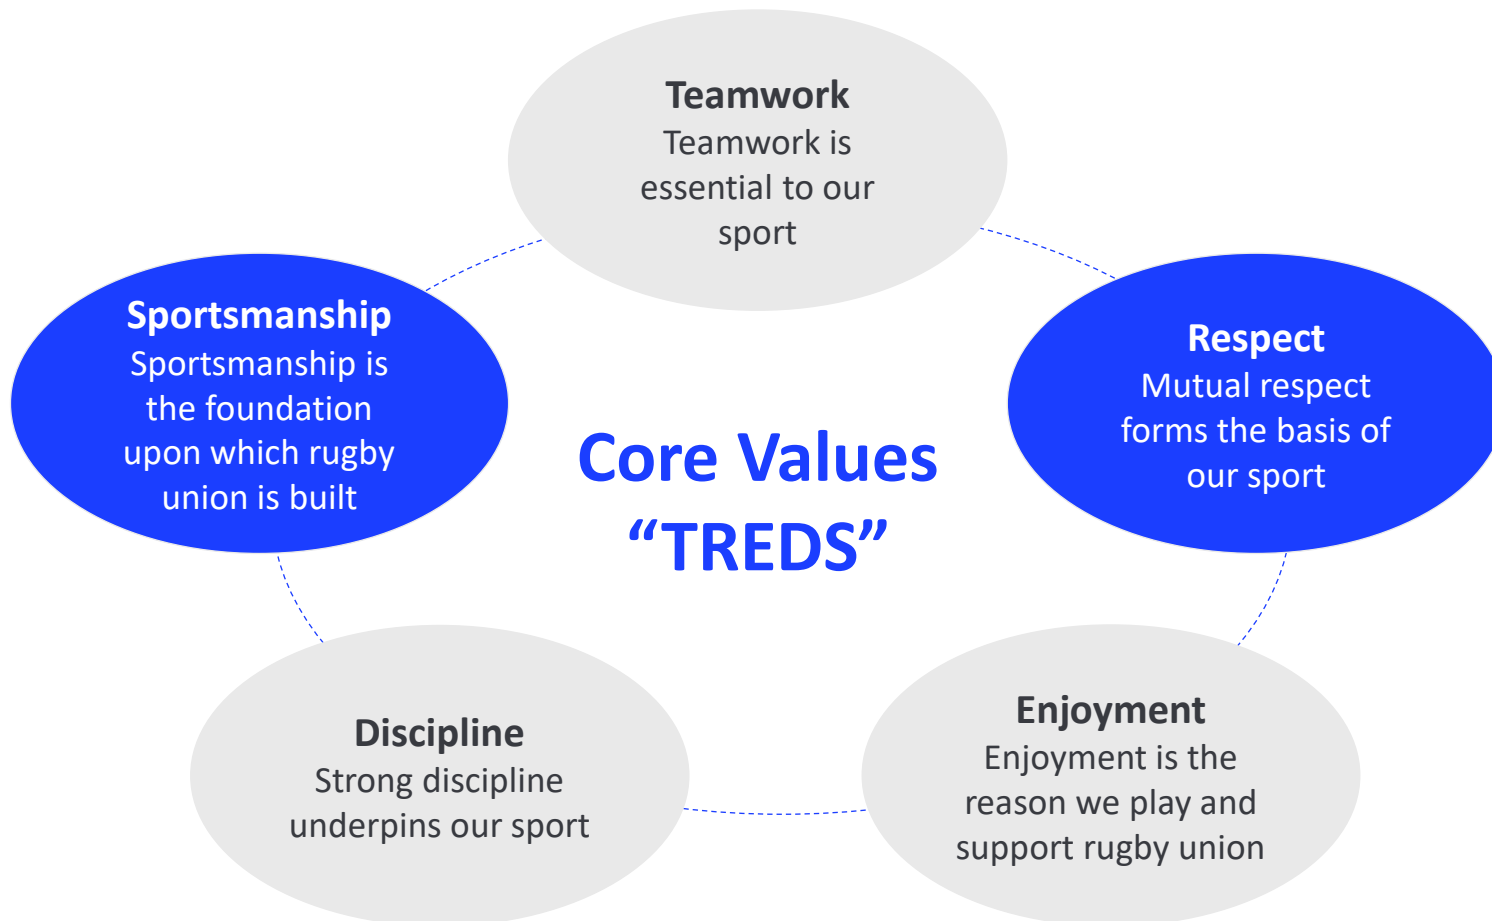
Teamwork
Teamwork is essential to our sport

Sportsmanship
Sportsmanship is the foundation upon which rugby union is built

Core Values
“TREDS”

Respect
Mutual respect forms the basis of our sport

Discipline
Strong discipline underpins our sport

Enjoyment
Enjoyment is the reason we play and support rugby union